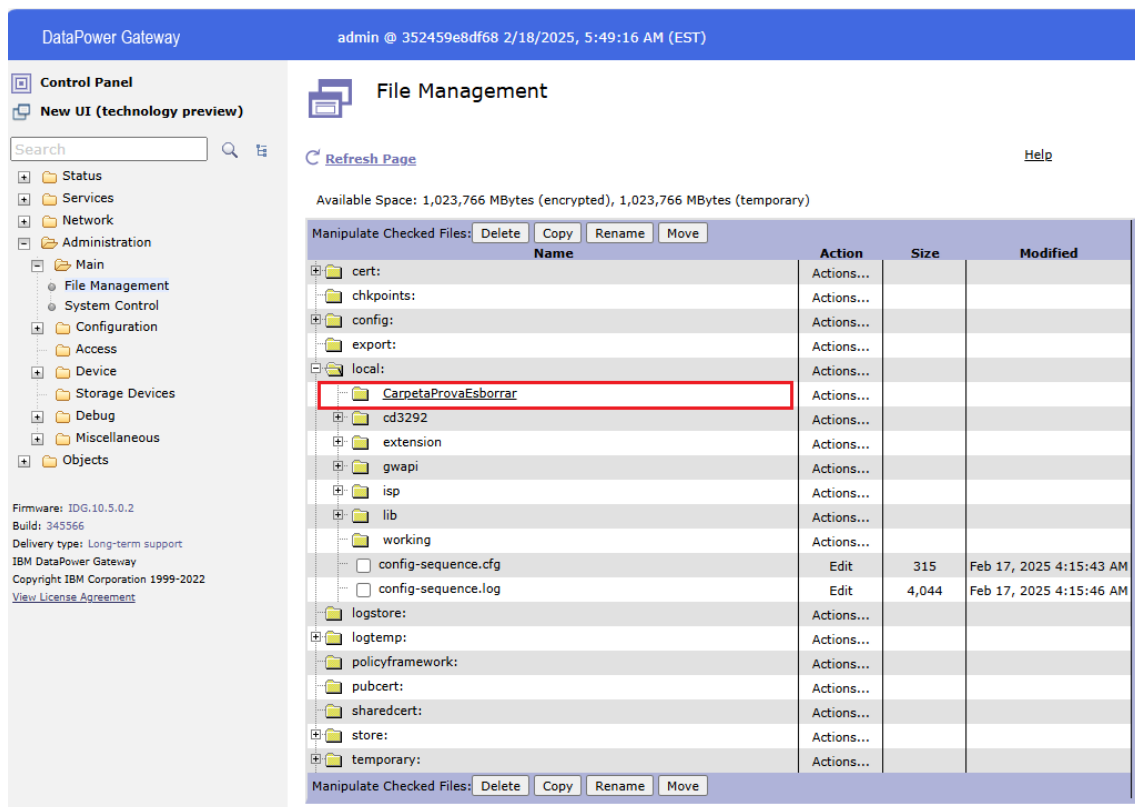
DataPower Gateway admin @ 352459e8df68 2/18/2025, 5:49:16 AM (EST)

Control Panel
New UI (technology preview)

Search

Status
Services
Network
Administration
Main
File Management
System Control
Configuration
Access
Device
Storage Devices
Debug
Miscellaneous
Objects

Firmware: IDG.10.5.0.2
Build: 345566
Delivery type: Long-term support
IBM DataPower Gateway
Copyright IBM Corporation 1999-2022
View License Agreement

File Management

Refresh Page

Help

Available Space: 1,023,766 MBytes (encrypted), 1,023,766 MBytes (temporary)

Manipulate Checked Files: Delete Copy Rename Move

| Name | Action | Size | Modified |
|---|---|---|---|
| cert: | Actions... | | |
| chkpoints: | Actions... | | |
| config: | Actions... | | |
| export: | Actions... | | |
| local: | Actions... | | |
| CarpetaProvaEsborrar | Actions... | | |
| cd3292 | Actions... | | |
| extension | Actions... | | |
| gwapi | Actions... | | |
| isp | Actions... | | |
| lib | Actions... | | |
| working | Actions... | | |
| config-sequence.cfg | Edit | 315 | Feb 17, 2025 4:15:43 AM |
| config-sequence.log | Edit | 4,044 | Feb 17, 2025 4:15:46 AM |
| logstore: | Actions... | | |
| logtemp: | Actions... | | |
| policyframework: | Actions... | | |
| pubcert: | Actions... | | |
| sharedcert: | Actions... | | |
| store: | Actions... | | |
| temporary: | Actions... | | |

Manipulate Checked Files: Delete Copy Rename Move